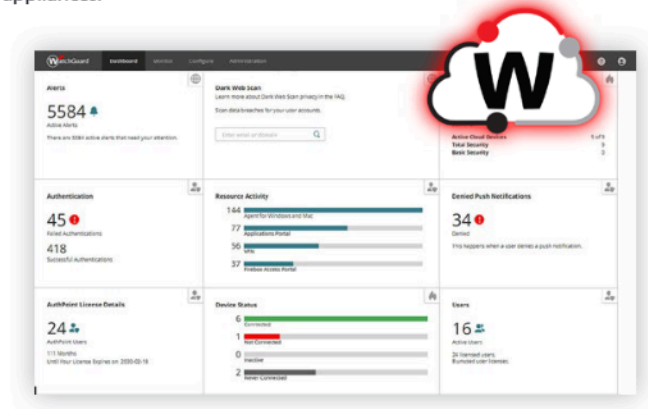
appliances.

WatchGuard Dashboard Monitor Configure Administration

Alerts
5584
Active Alerts
There are 5584 active alerts that need your attention.

Dark Web Scan
Learn more about Dark Web Scan privacy in the FAQ.
Scan data breaches for your user accounts.
Enter email or domain

Active Cloud Devices 5 of 5
Total Security 3
Basic Security 2

Authentication
45
Failed Authentications
418
Successful Authentications

Resource Activity
144 Agent for Windows and Mac
77 Applications Portal
56 VPN
37 Firebox Access Portal

Denied Push Notifications
34
Denied
This happens when a user denies a push notification.

AuthPoint License Details
24
AuthPoint Users
1.5 Months
Until Your License Expires on 2030-05-18

Device Status
6 Connected
1 Not Connected
0 Inactive
2 Never Connected

Users
16
Active Users
24 licensed users
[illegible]